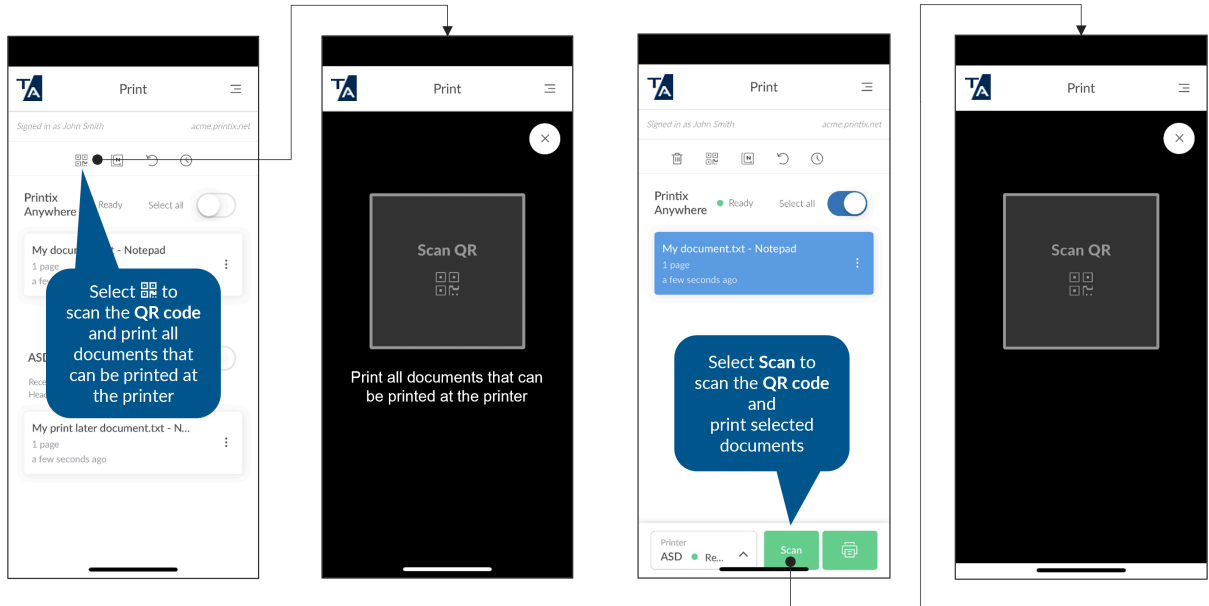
TA Print

Signed in as John Smith acme.printix.net

Printix Anywhere Ready Select all

My docum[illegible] - Notepad
1 page
a fe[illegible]

Select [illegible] to scan the **QR code** and print all documents that can be printed at the printer

ASD
Rece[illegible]
Hea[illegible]

My print later document.txt - N...
1 page
a few seconds ago

TA Print

Scan QR

Print all documents that can be printed at the printer

TA Print

Signed in as John Smith acme.printix.net

Printix Anywhere Ready Select all

My document.txt - Notepad
1 page
a few seconds ago

Select **Scan** to scan the **QR code** and print selected documents

Printer
ASD Re...

Scan

TA Print

Scan QR